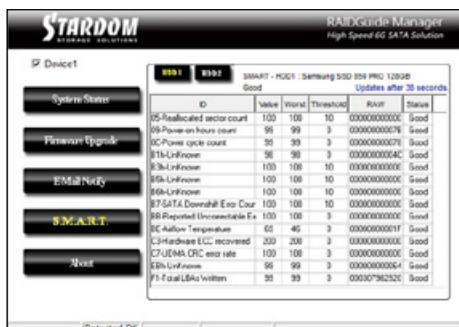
STARDOM
STORAGE SOLUTIONS

RAIDGuide Manager
High Speed 6G SATA Solution

Device1

System Status

Firmware Upgrade

E-Mail Notify

S.M.A.R.T.

About

HDD1 HDD2

SMART - HDD1 : Samsung SSD 850 PRO 128GB
Good

Updates after 30 seconds

| ID | Value | Worst | Threshold | RAW | Status |
|---|---|---|---|---|---|
| 05-Reallocated sector count | 100 | 100 | 10 | 000000000000 | Good |
| 09-Power-on hours count | 99 | 99 | 0 | 000000000076 | Good |
| 0C-Power cycle count | 99 | 99 | 0 | 00000000007E | Good |
| B1h-Unknown | 98 | 98 | 0 | 00000000004C | Good |
| B3h-Unknown | 100 | 100 | 10 | 000000000000 | Good |
| B5h-Unknown | 100 | 100 | 10 | 000000000000 | Good |
| B6h-Unknown | 100 | 100 | 10 | 000000000000 | Good |
| B7-SATA Downshift Eror Cour | 100 | 100 | 10 | 000000000000 | Good |
| BB-Reported Uncorrectable Ex | 100 | 100 | 0 | 000000000000 | Good |
| BE-Airflow Temperature | 60 | 46 | 0 | 00000000001F | Good |
| C3-Hardware ECC recovered | 200 | 200 | 0 | 000000000000 | Good |
| C7-UDMA CRC error rate | 100 | 100 | 0 | 000000000000 | Good |
| EBh-Unknown | 99 | 99 | 0 | 000000000064 | Good |
| F1-Total LBAs Written | 99 | 99 | 0 | 00000796252C | Good |

Detected Bit